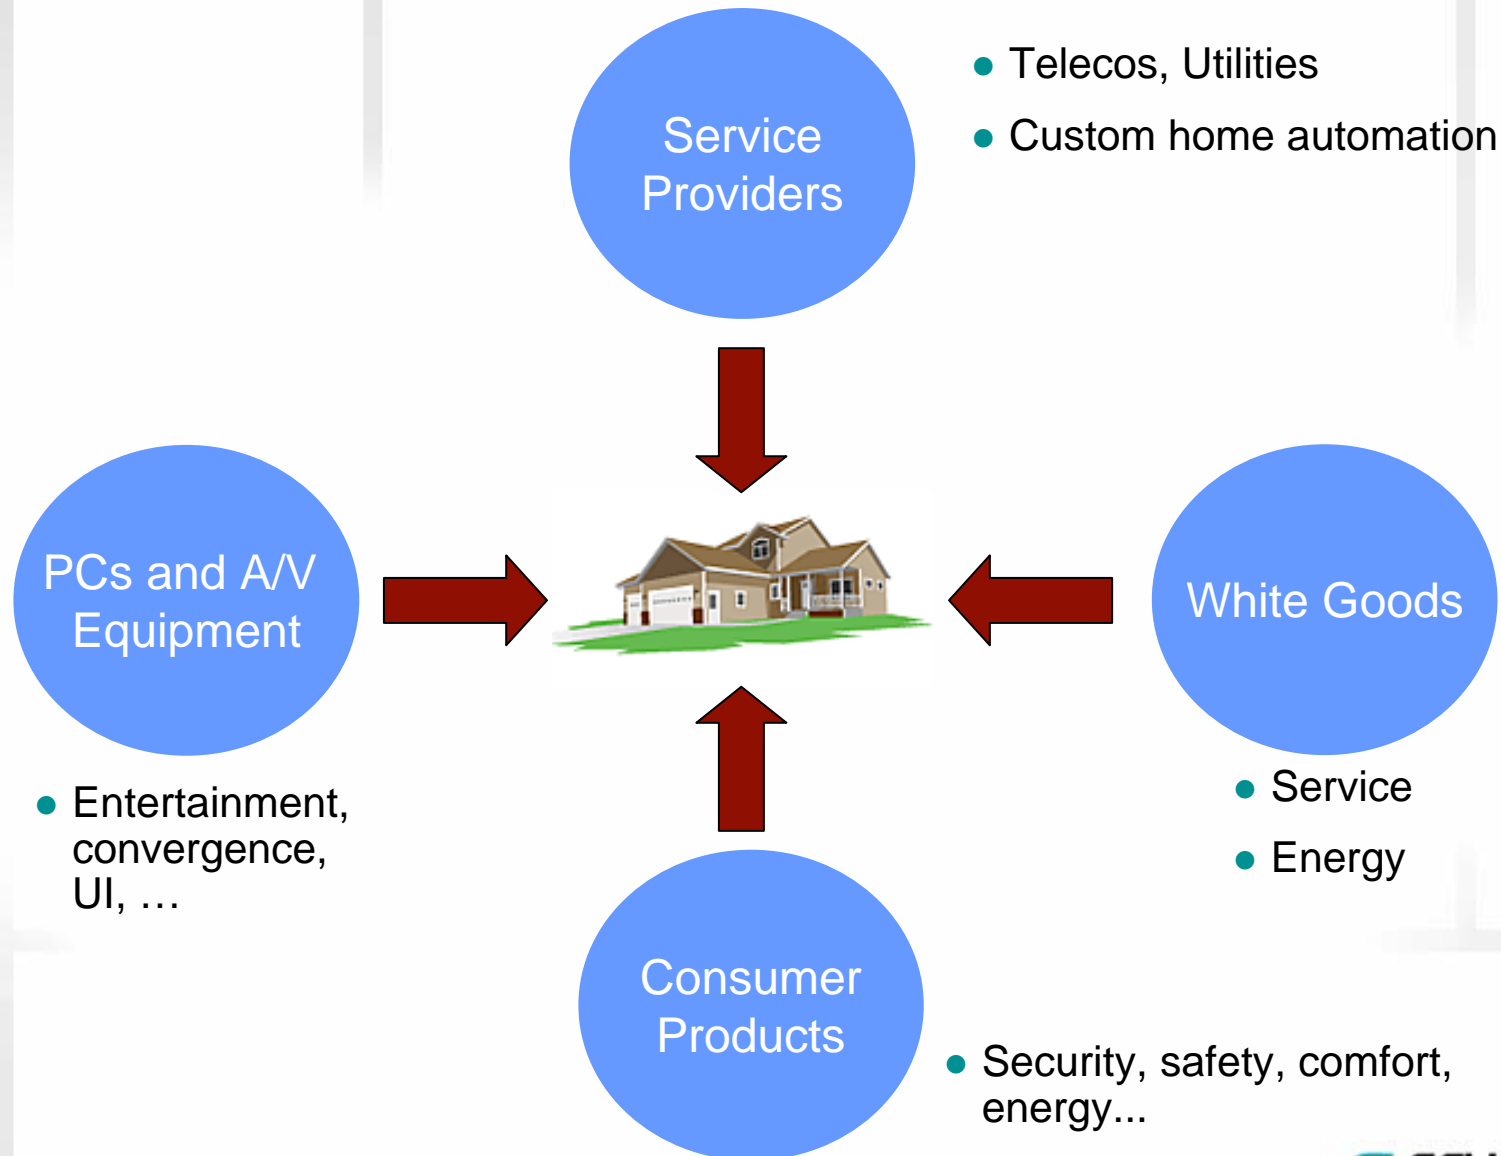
Service Providers

- Telecos, Utilities
- Custom home automation

PCs and A/V Equipment

- Entertainment, convergence, UI, …

White Goods

- Service
- Energy

Consumer Products

- Security, safety, comfort, energy...